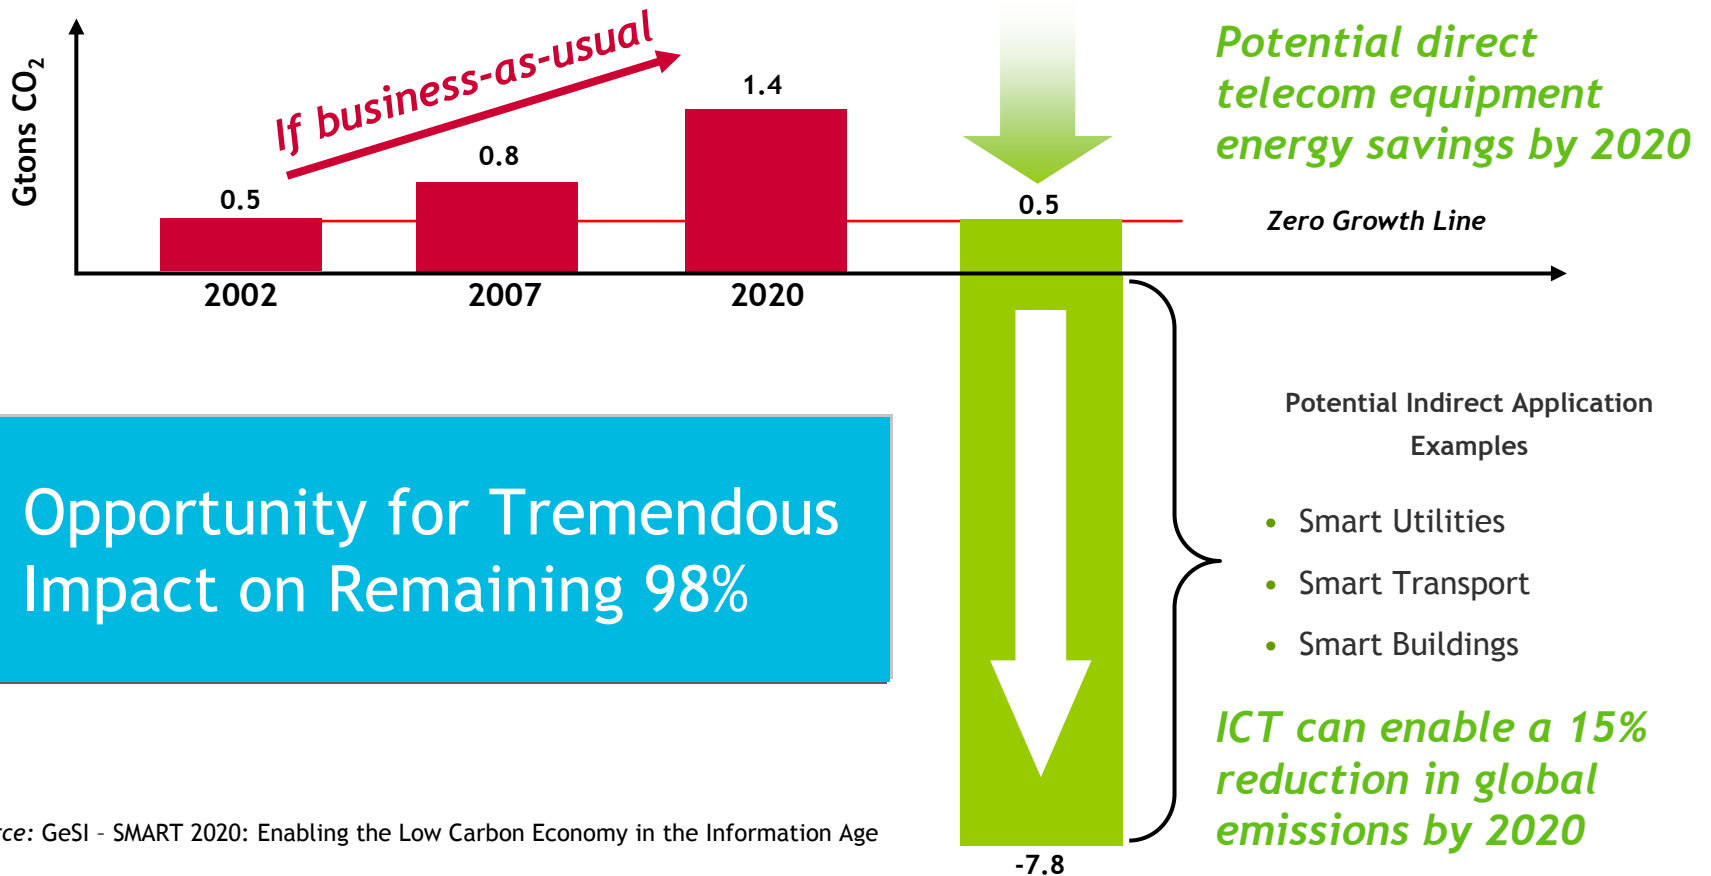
Gtons $CO_2$

If business-as-usual

0.5

0.8

1.4

2002

2007

2020

0.5

Potential direct telecom equipment energy savings by 2020

Zero Growth Line

Potential Indirect Application Examples

• Smart Utilities
• Smart Transport
• Smart Buildings

Opportunity for Tremendous Impact on Remaining 98%

ICT can enable a 15% reduction in global emissions by 2020

rce: GeSI – SMART 2020: Enabling the Low Carbon Economy in the Information Age

-7.8